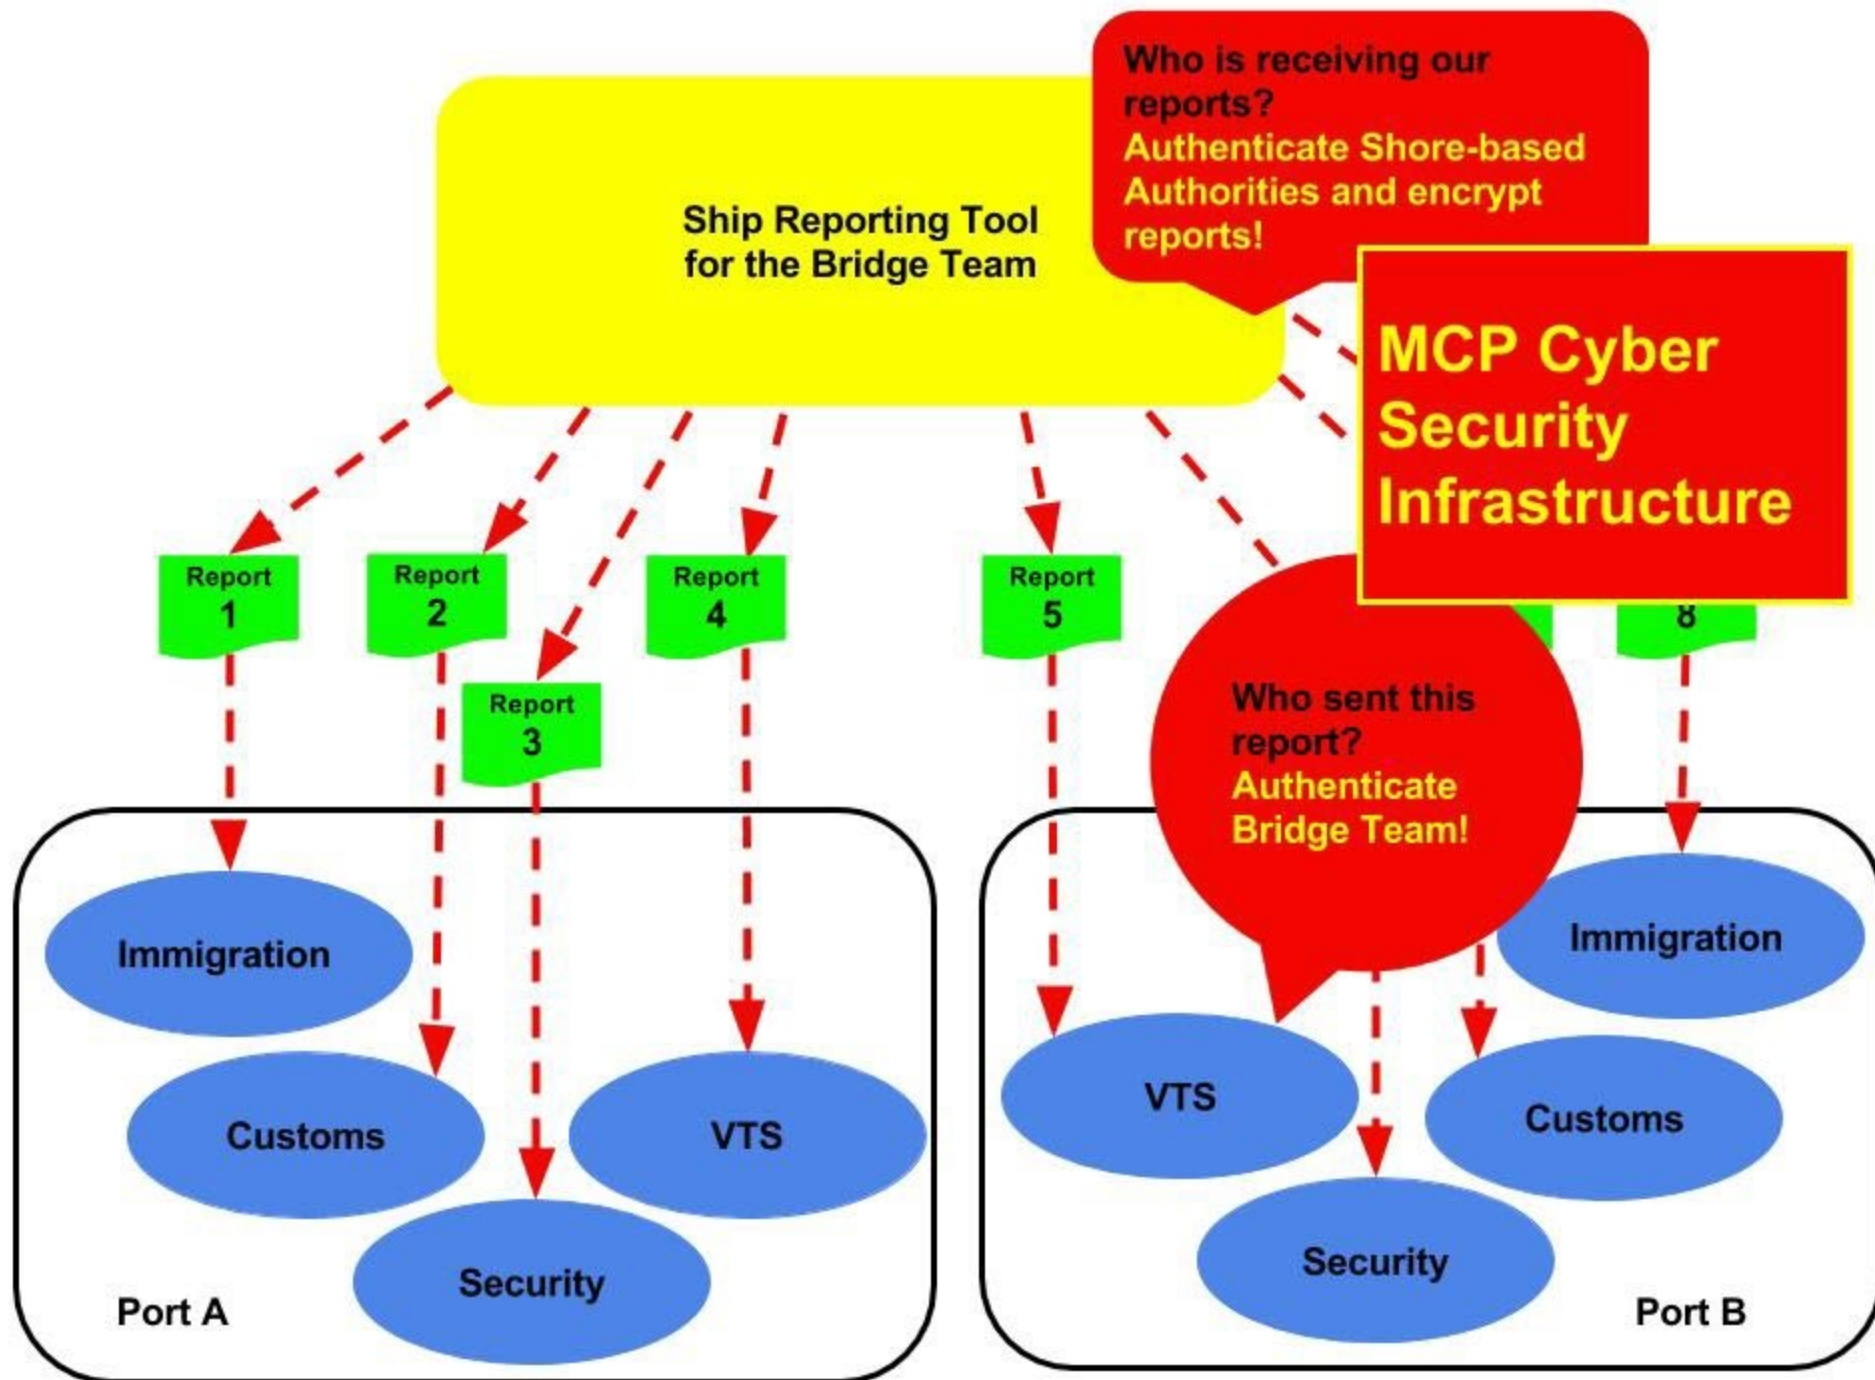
Who is receiving our reports?
Authenticate Shore-based Authorities and encrypt reports!

Ship Reporting Tool for the Bridge Team

MCP Cyber Security Infrastructure

Report 1

Report 2

Report 3

Report 4

Report 5

8

Who sent this report?
Authenticate Bridge Team!

Immigration

Customs

Security

VTS

Port A

VTS

Immigration

Customs

Security

Port B